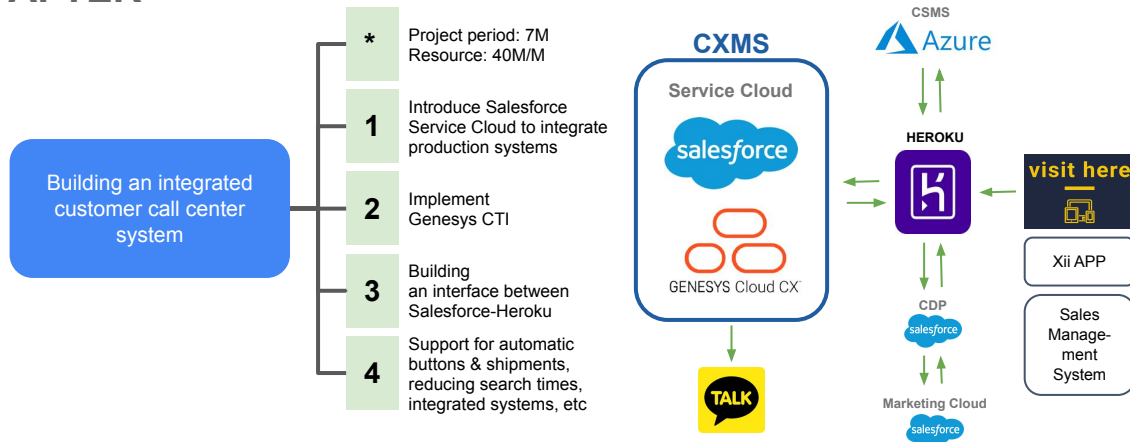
Building an integrated customer call center system

*
Project period: 7M
Resource: 40M/M

1
Introduce Salesforce Service Cloud to integrate production systems

2
Implement Genesys CTI

3
Building an interface between Salesforce-Heroku

4
Support for automatic buttons & shipments, reducing search times, integrated systems, etc

CXMS
Service Cloud
salesforce
GENESYS Cloud CX
TALK

CSMS
Azure
HEROKU
CDP
salesforce
Marketing Cloud
salesforce

visit here
Xii APP
Sales Management System